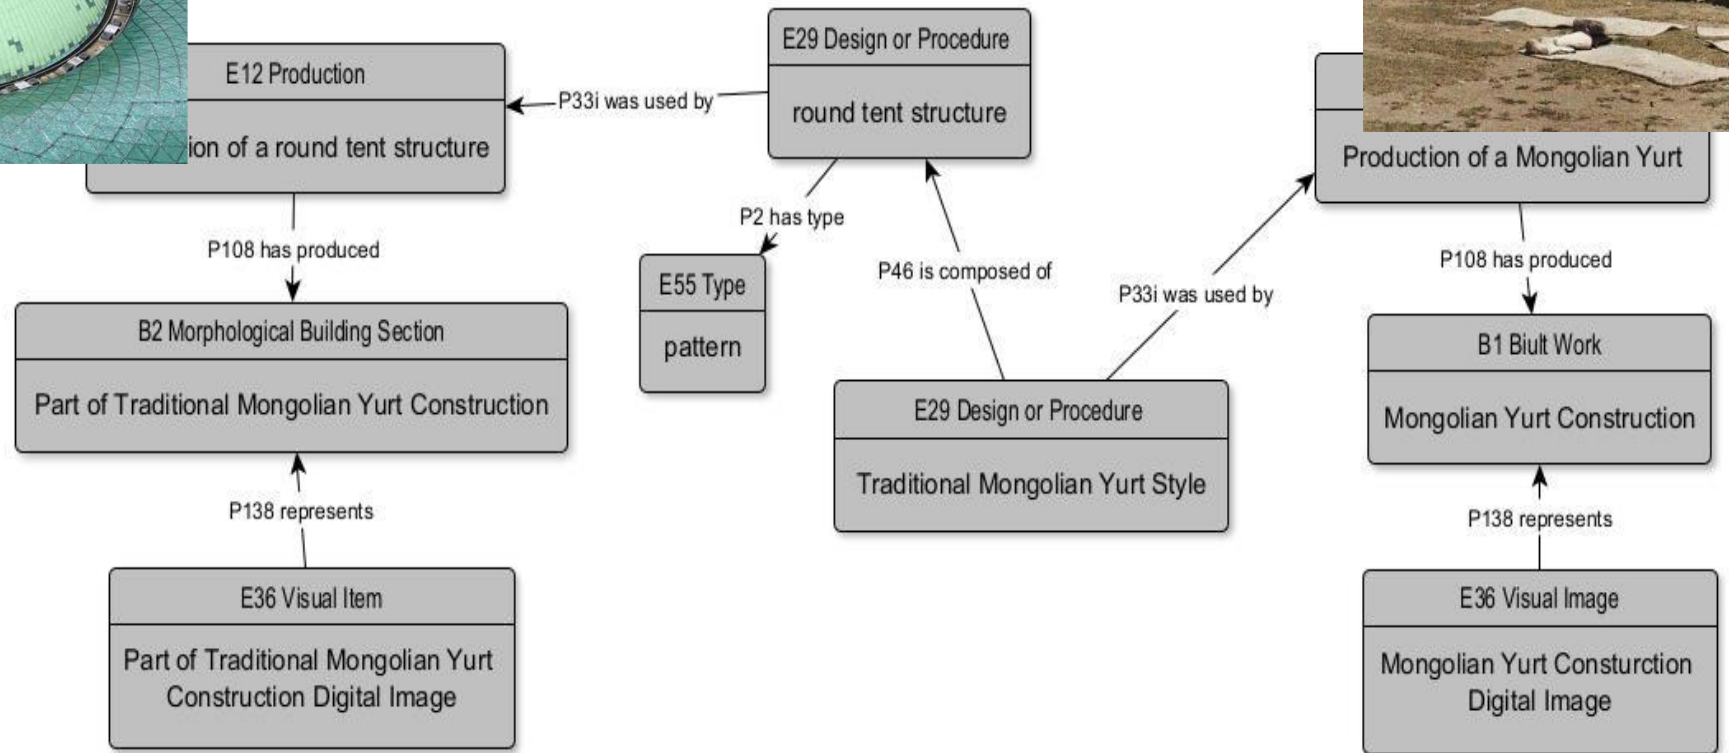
E12 Production

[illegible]ion of a round tent structure

P33i was used by

E29 Design or Procedure

round tent structure

Production of a Mongolian Yurt

P108 has produced

P2 has type

E55 Type

pattern

P46 is composed of

P33i was used by

P108 has produced

B2 Morphological Building Section

Part of Traditional Mongolian Yurt Construction

E29 Design or Procedure

Traditional Mongolian Yurt Style

B1 Biult Work

Mongolian Yurt Construction

P138 represents

P138 represents

E36 Visual Item

Part of Traditional Mongolian Yurt Construction Digital Image

E36 Visual Image

Mongolian Yurt Consturction Digital Image